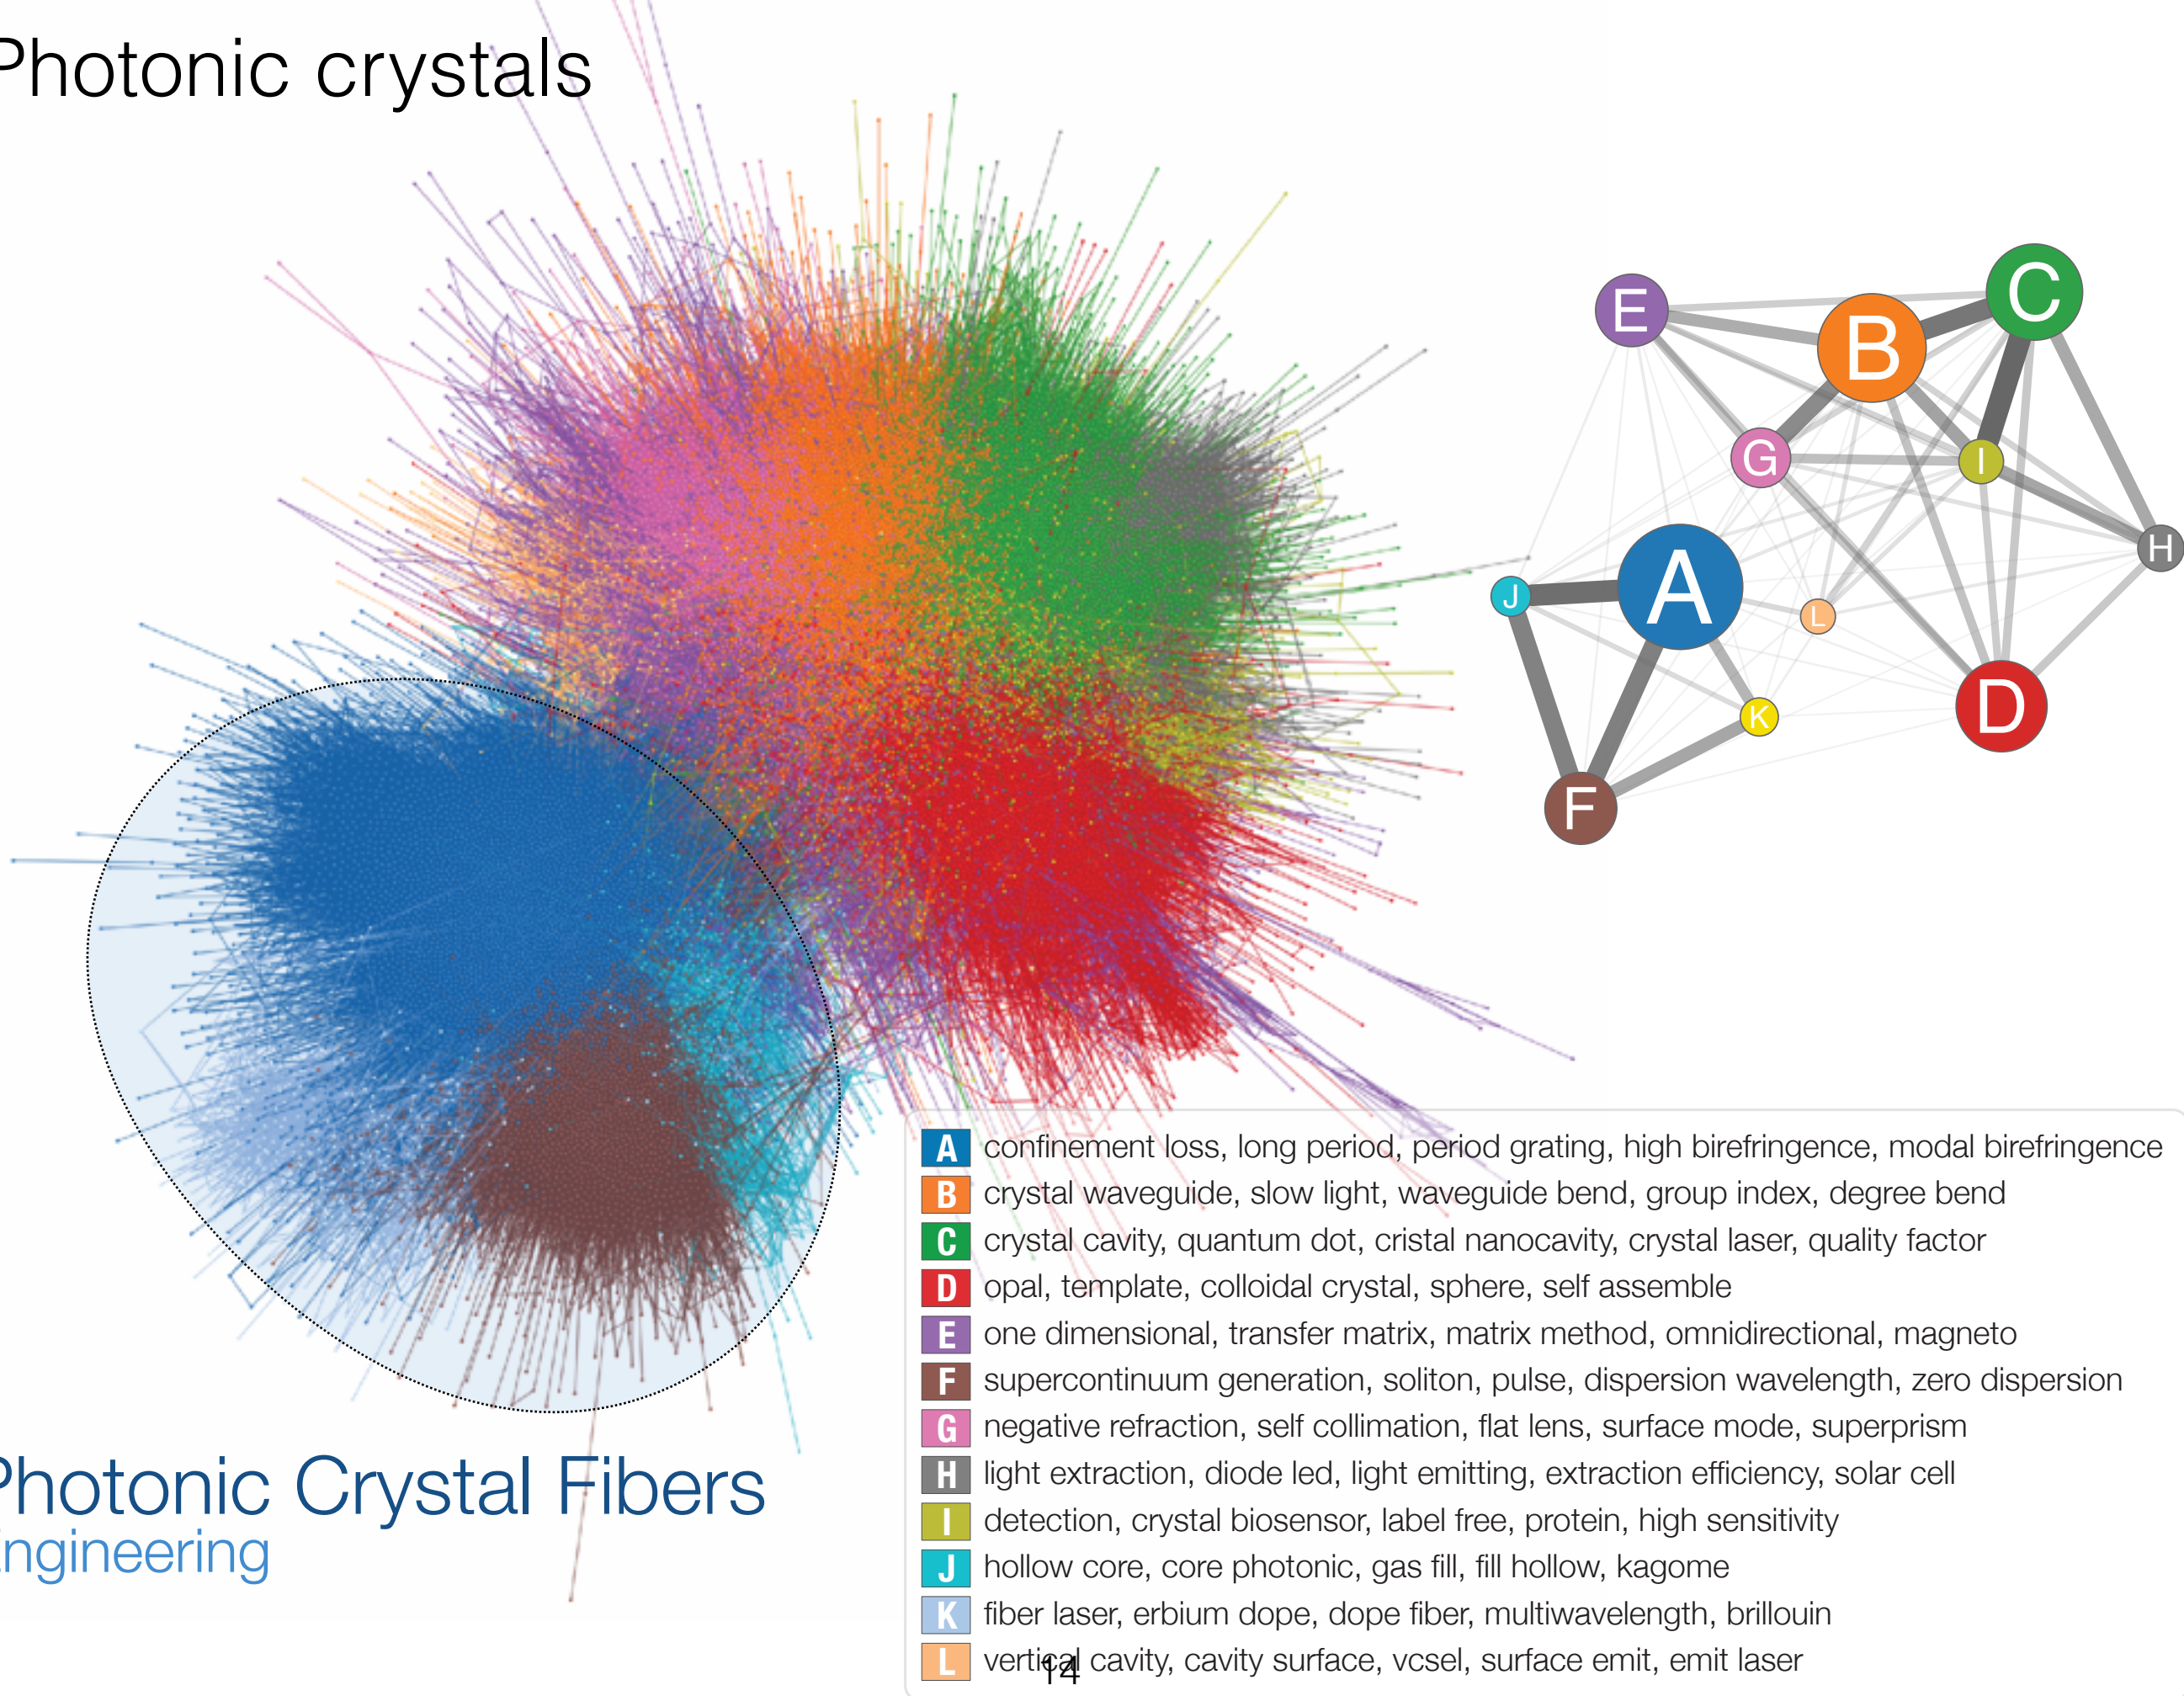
Photonic crystals

E B C G I H J A L K D F

Photonic Crystal Fibers
Engineering

A confinement loss, long period, period grating, high birefringence, modal birefringence
B crystal waveguide, slow light, waveguide bend, group index, degree bend
C crystal cavity, quantum dot, cristal nanocavity, crystal laser, quality factor
D opal, template, colloidal crystal, sphere, self assemble
E one dimensional, transfer matrix, matrix method, omnidirectional, magneto
F supercontinuum generation, soliton, pulse, dispersion wavelength, zero dispersion
G negative refraction, self collimation, flat lens, surface mode, superprism
H light extraction, diode led, light emitting, extraction efficiency, solar cell
I detection, crystal biosensor, label free, protein, high sensitivity
J hollow core, core photonic, gas fill, fill hollow, kagome
K fiber laser, erbium dope, dope fiber, multiwavelength, brillouin
L vertical cavity, cavity surface, vcsel, surface emit, emit laser

14